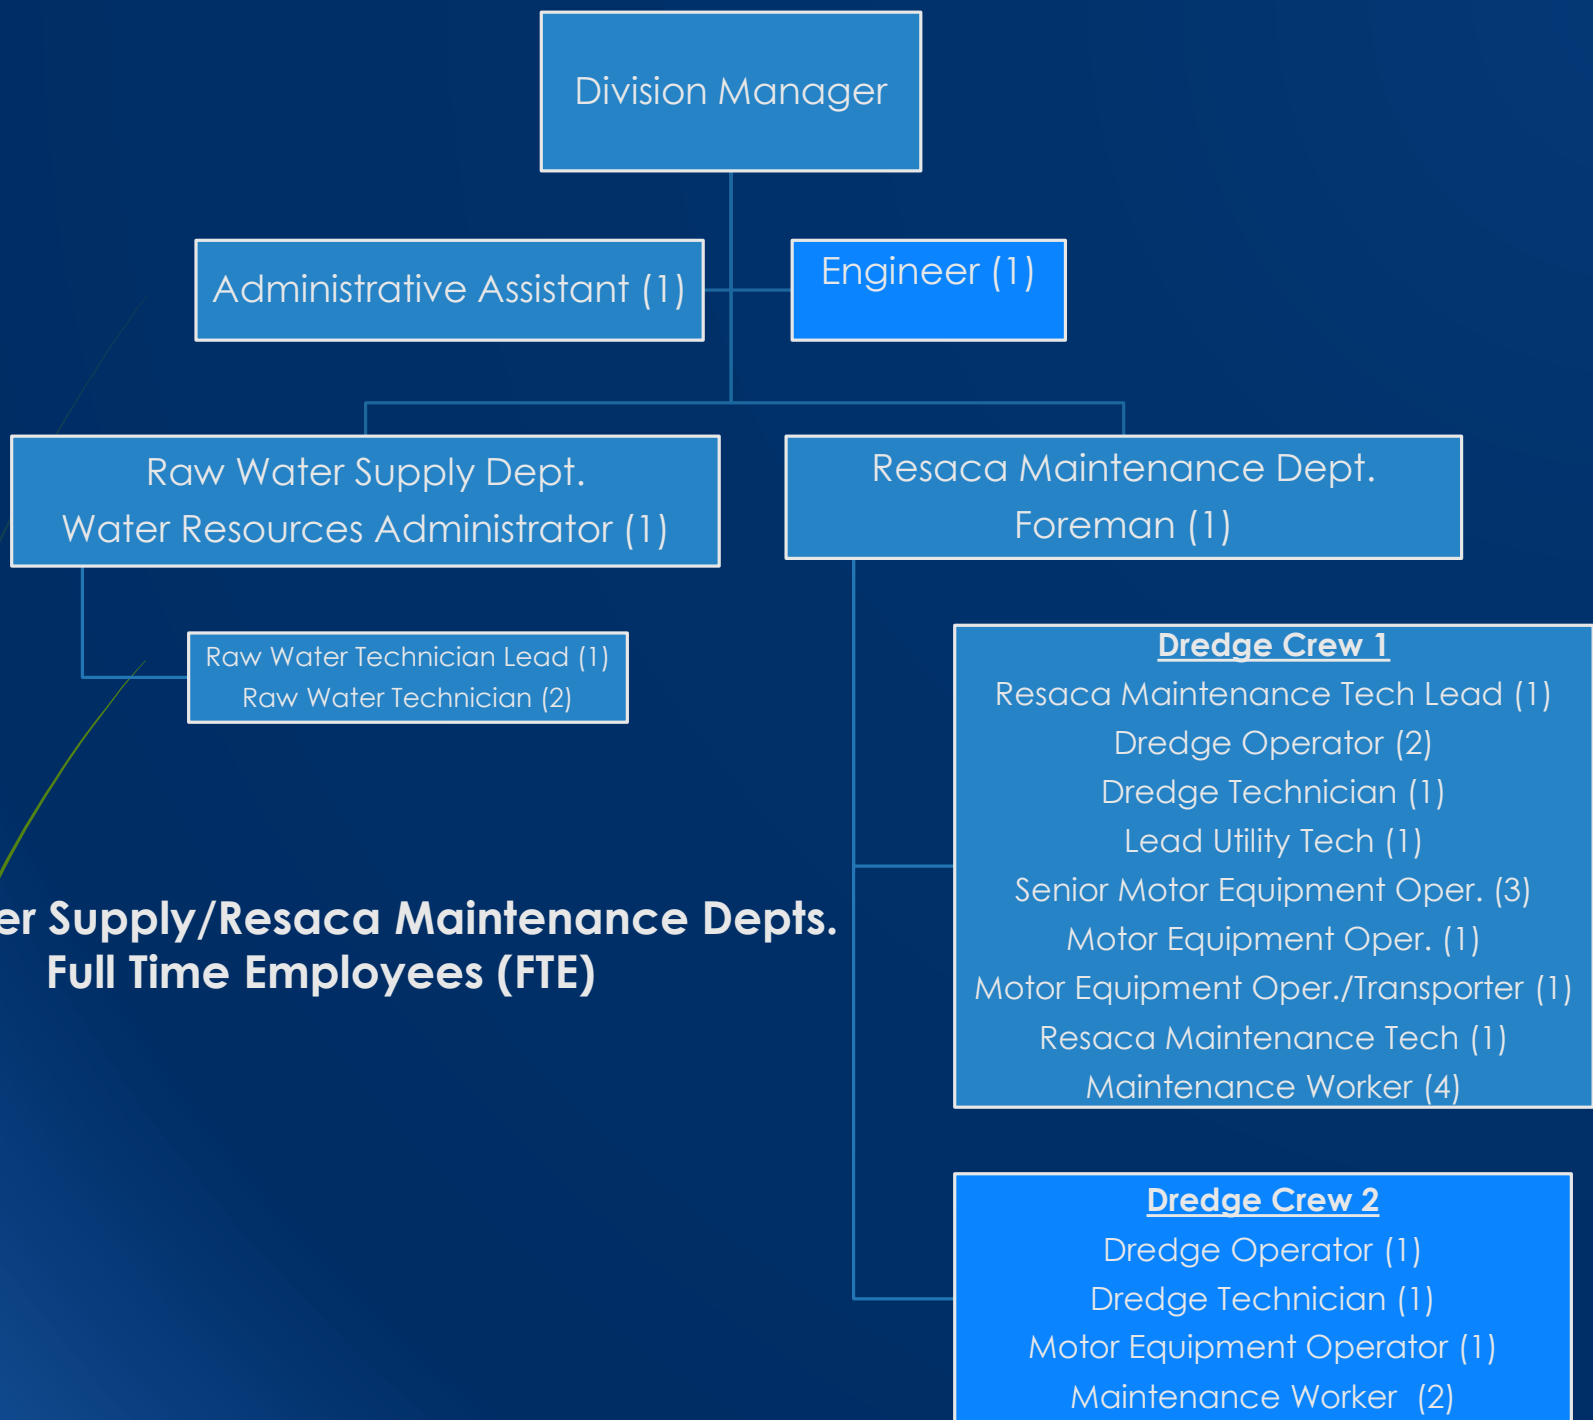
Division Manager

Administrative Assistant (1)

Engineer (1)

Raw Water Supply Dept.
Water Resources Administrator (1)

Resaca Maintenance Dept.
Foreman (1)

Raw Water Technician Lead (1)
Raw Water Technician (2)

Dredge Crew 1
Resaca Maintenance Tech Lead (1)
Dredge Operator (2)
Dredge Technician (1)
Lead Utility Tech (1)
Senior Motor Equipment Oper. (3)
Motor Equipment Oper. (1)
Motor Equipment Oper./Transporter (1)
Resaca Maintenance Tech (1)
Maintenance Worker (4)

er Supply/Resaca Maintenance Depts.
Full Time Employees (FTE)

Dredge Crew 2
Dredge Operator (1)
Dredge Technician (1)
Motor Equipment Operator (1)
Maintenance Worker (2)